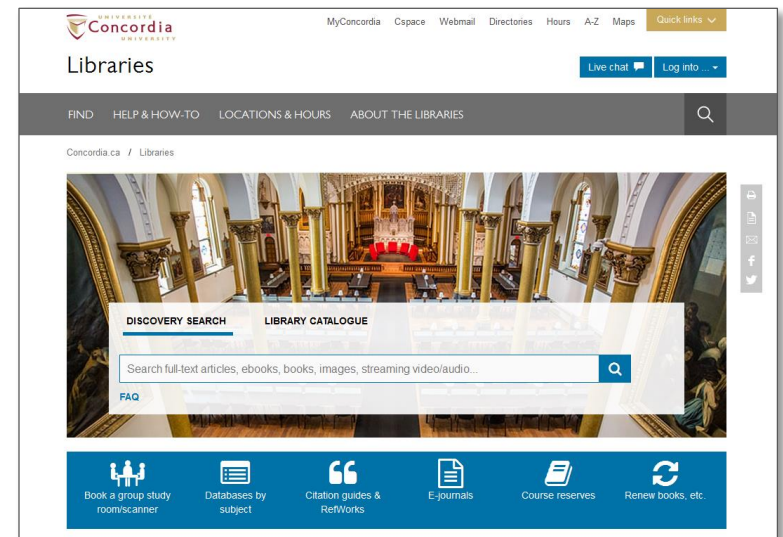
UNIVERSITÉ
Concordia
UNIVERSITY

MyConcordia Cspace Webmail Directories Hours A-Z Maps Quick links

Libraries

Live chat Log into ...

FIND HELP & HOW-TO LOCATIONS & HOURS ABOUT THE LIBRARIES

Concordia.ca / Libraries

DISCOVERY SEARCH LIBRARY CATALOGUE

Search full-text articles, ebooks, books, images, streaming video/audio...

FAQ

Book a group study room/scanner
Databases by subject
Citation guides & RefWorks
E-journals
Course reserves
Renew books, etc.